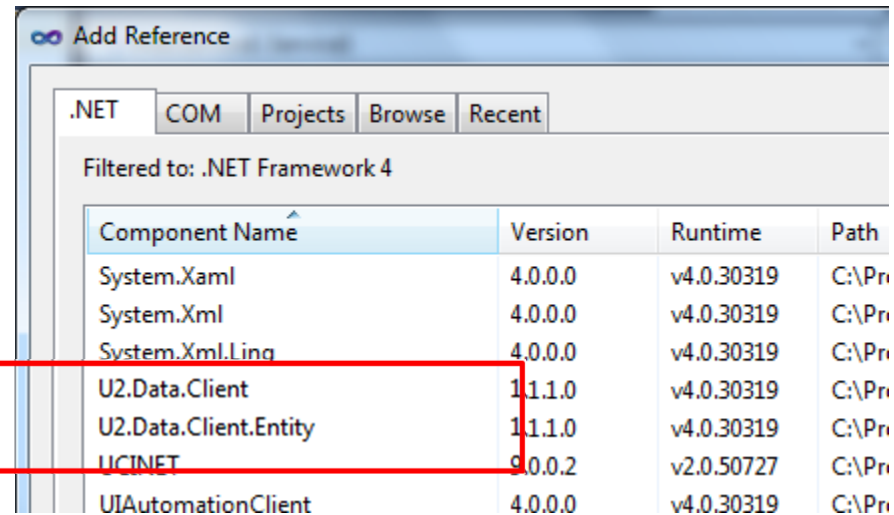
Add Reference

.NET | COM | Projects | Browse | Recent

Filtered to: .NET Framework 4

| Component Name | Version | Runtime | Path |
|---|---|---|---|
| System.Xaml | 4.0.0.0 | v4.0.30319 | C:\Pr |
| System.Xml | 4.0.0.0 | v4.0.30319 | C:\Pr |
| System.Xml.Linq | 4.0.0.0 | v4.0.30319 | C:\Pr |
| U2.Data.Client | 1.1.1.0 | v4.0.30319 | C:\Pr |
| U2.Data.Client.Entity | 1.1.1.0 | v4.0.30319 | C:\Pr |
| UCINET | 9.0.0.2 | v2.0.50727 | C:\Pr |
| UIAutomationClient | 4.0.0.0 | v4.0.30319 | C:\Pr |